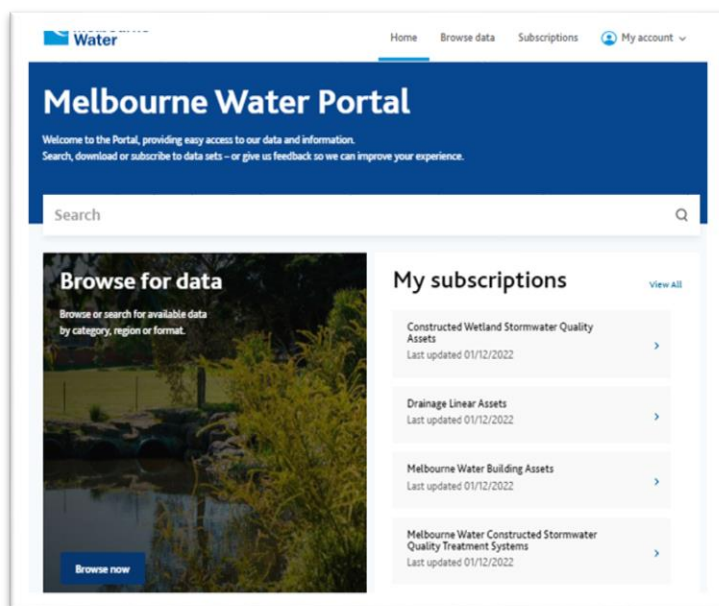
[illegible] Water

Home Browse data Subscriptions My account

Melbourne Water Portal

Welcome to the Portal, providing easy access to our data and information.
Search, download or subscribe to data sets – or give us feedback so we can improve your experience.

Search

Browse for data

Browse or search for available data by category, region or format.

Browse now

My subscriptions

View All

Constructed Wetland Stormwater Quality Assets
Last updated 01/12/2022

Drainage Linear Assets
Last updated 01/12/2022

Melbourne Water Building Assets
Last updated 01/12/2022

Melbourne Water Constructed Stormwater Quality Treatment Systems
Last updated 01/12/2022